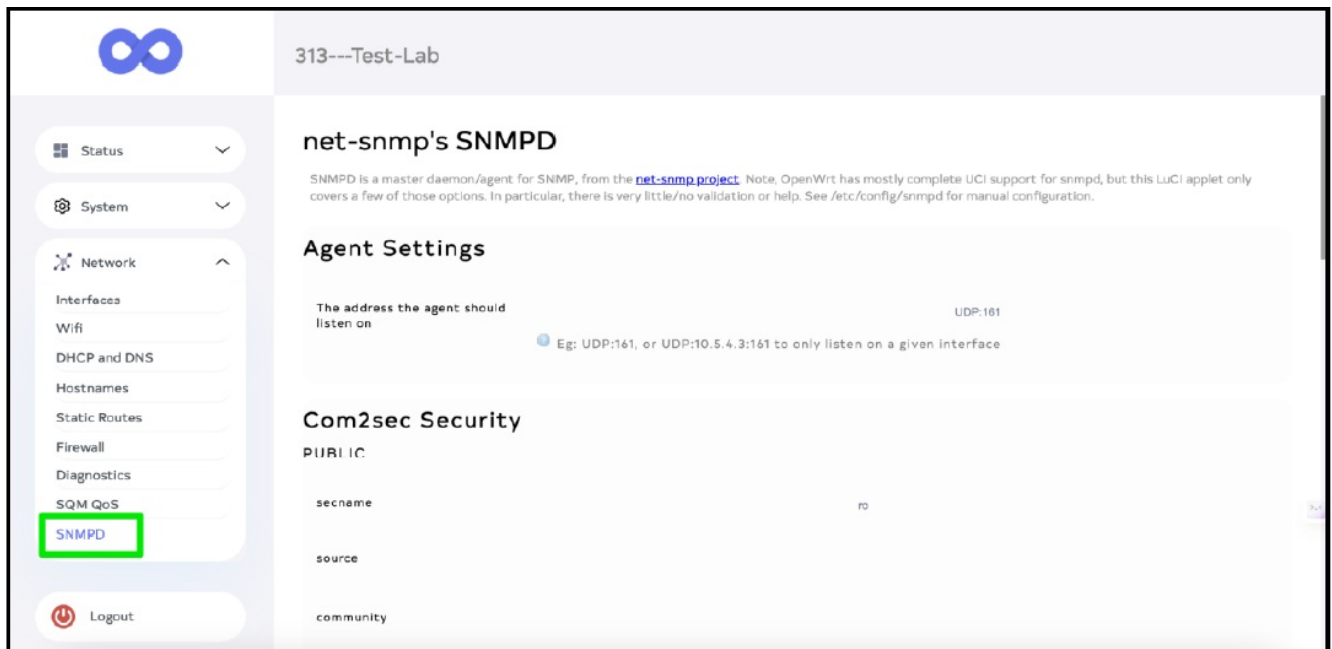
313---Test-Lab

Status

System

Network

Interfaces
Wifi
DHCP and DNS
Hostnames
Static Routes
Firewall
Diagnostics
SQM QoS
SNMPD

Logout

net-snmp's SNMPD

SNMPD is a master daemon/agent for SNMP, from the net-snmp project. Note, OpenWrt has mostly complete UCI support for snmpd, but this LuCI applet only covers a few of those options. In particular, there is very little/no validation or help. See /etc/config/snmpd for manual configuration.

Agent Settings

The address the agent should listen on

UDP:161

Eg: UDP:161, or UDP:10.5.4.3:161 to only listen on a given interface

Com2sec Security

PUBLIC

secname

ro

source

community